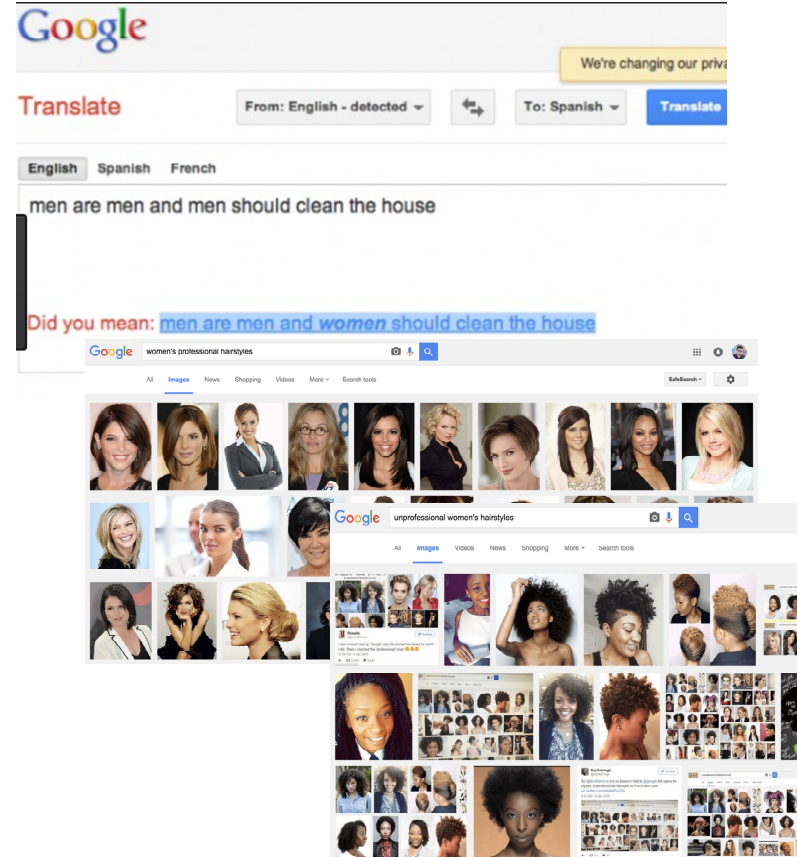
Google

We're changing our priva

Translate

From: English - detected

To: Spanish

Translate

English Spanish French

men are men and men should clean the house

Did you mean: men are men and *women* should clean the house

Google women's professional hairstyles

All Images News Shopping Videos More Search tools

SafeSearch

Google unprofessional women's hairstyles

All Images Videos News Shopping More Search tools

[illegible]